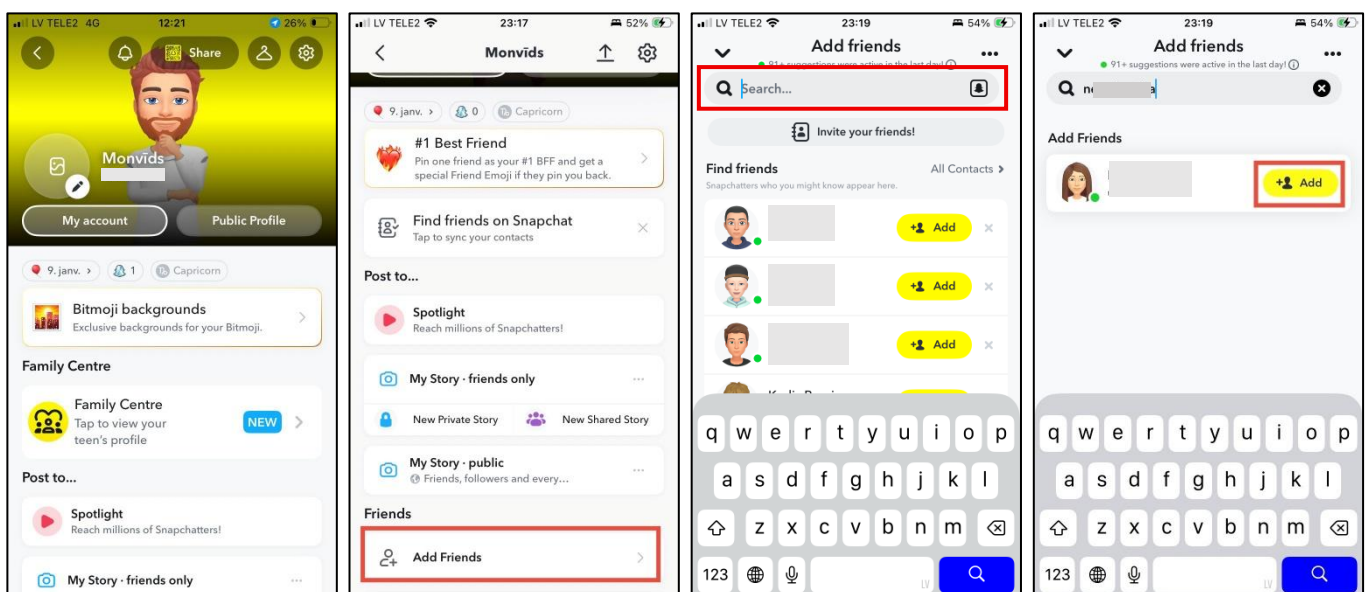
LV TELE2 4G 12:21 26%

Share

Monvīds

My account

Public Profile

9. janv. 1 Capricorn

Bitmoji backgrounds
Exclusive backgrounds for your Bitmoji.

Family Centre

Family Centre
Tap to view your teen's profile
NEW

Post to...

Spotlight
Reach millions of Snapchatters!

My Story · friends only

LV TELE2 23:17 52%

Monvīds

9. janv. 0 Capricorn

#1 Best Friend
Pin one friend as your #1 BFF and get a special Friend Emoji if they pin you back.

Find friends on Snapchat
Tap to sync your contacts

Post to...

Spotlight
Reach millions of Snapchatters!

My Story · friends only

New Private Story

New Shared Story

My Story · public
Friends, followers and every...

Friends

Add Friends

LV TELE2 23:19 54%

Add friends

91+ suggestions were active in the last day!

Search...

Invite your friends!

Find friends

All Contacts

Snapchatters who you might know appear here.

Add

Add

Add

q w e r t y u i o p
a s d f g h j k l
z x c v b n m
123

LV TELE2 23:19 54%

Add friends

91+ suggestions were active in the last day!

n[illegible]a

Add Friends

Add

q w e r t y u i o p
a s d f g h j k l
z x c v b n m
123